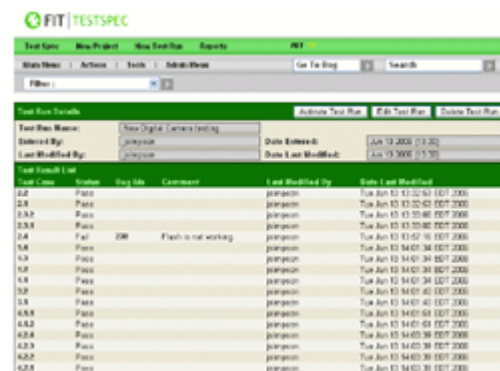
FIT | TESTSPEC

Test Spec | New Project | New Test Run | Reports | FIT

Main Menu | Actions | Tools | Admin Menu | Go To Bug | Search

Filter :

Test Run Details | Activate Test Run | Edit Test Run | Delete Test Run

Test Run Name: New Digital Camera testing
Entered By: joinpeon | Date Entered: Jun 13 2006 [13:32]
Last Modified By: joinpeon | Date Last Modified: Jun 13 2006 [13:32]

Test Result List

| Test Case | Status | Bug Ids | Comment | Last Modified By | Date Last Modified |
|---|---|---|---|---|---|
| 2.2 | Pass | | | joinpeon | Tue Jun 13 13:32:53 EDT 2006 |
| 2.3 | Pass | | | joinpeon | Tue Jun 13 13:32:53 EDT 2006 |
| 2.3.2 | Pass | | | joinpeon | Tue Jun 13 13:33:00 EDT 2006 |
| 2.3.3 | Pass | | | joinpeon | Tue Jun 13 13:33:00 EDT 2006 |
| 2.4 | Fail | 200 | Flash is not working | joinpeon | Tue Jun 13 13:52:15 EDT 2006 |
| 5.4 | Pass | | | joinpeon | Tue Jun 13 14:01:34 EDT 2006 |
| 1.3 | Pass | | | joinpeon | Tue Jun 13 14:01:34 EDT 2006 |
| 1.2 | Pass | | | joinpeon | Tue Jun 13 14:01:34 EDT 2006 |
| 1.5 | Pass | | | joinpeon | Tue Jun 13 14:01:34 EDT 2006 |
| 1.6 | Pass | | | joinpeon | Tue Jun 13 14:01:40 EDT 2006 |
| 5.2 | Pass | | | joinpeon | Tue Jun 13 14:01:40 EDT 2006 |
| 3.5 | Pass | | | joinpeon | Tue Jun 13 14:01:40 EDT 2006 |
| 4.5.1 | Pass | | | joinpeon | Tue Jun 13 14:01:51 EDT 2006 |
| 4.5.2 | Pass | | | joinpeon | Tue Jun 13 14:01:51 EDT 2006 |
| 4.2.4 | Pass | | | joinpeon | Tue Jun 13 14:03:38 EDT 2006 |
| 4.2.3 | Pass | | | joinpeon | Tue Jun 13 14:03:38 EDT 2006 |
| 4.2.2 | Pass | | | joinpeon | Tue Jun 13 14:03:38 EDT 2006 |
| 4.2.1 | Pass | | | joinpeon | Tue Jun 13 14:03:38 EDT 2006 |